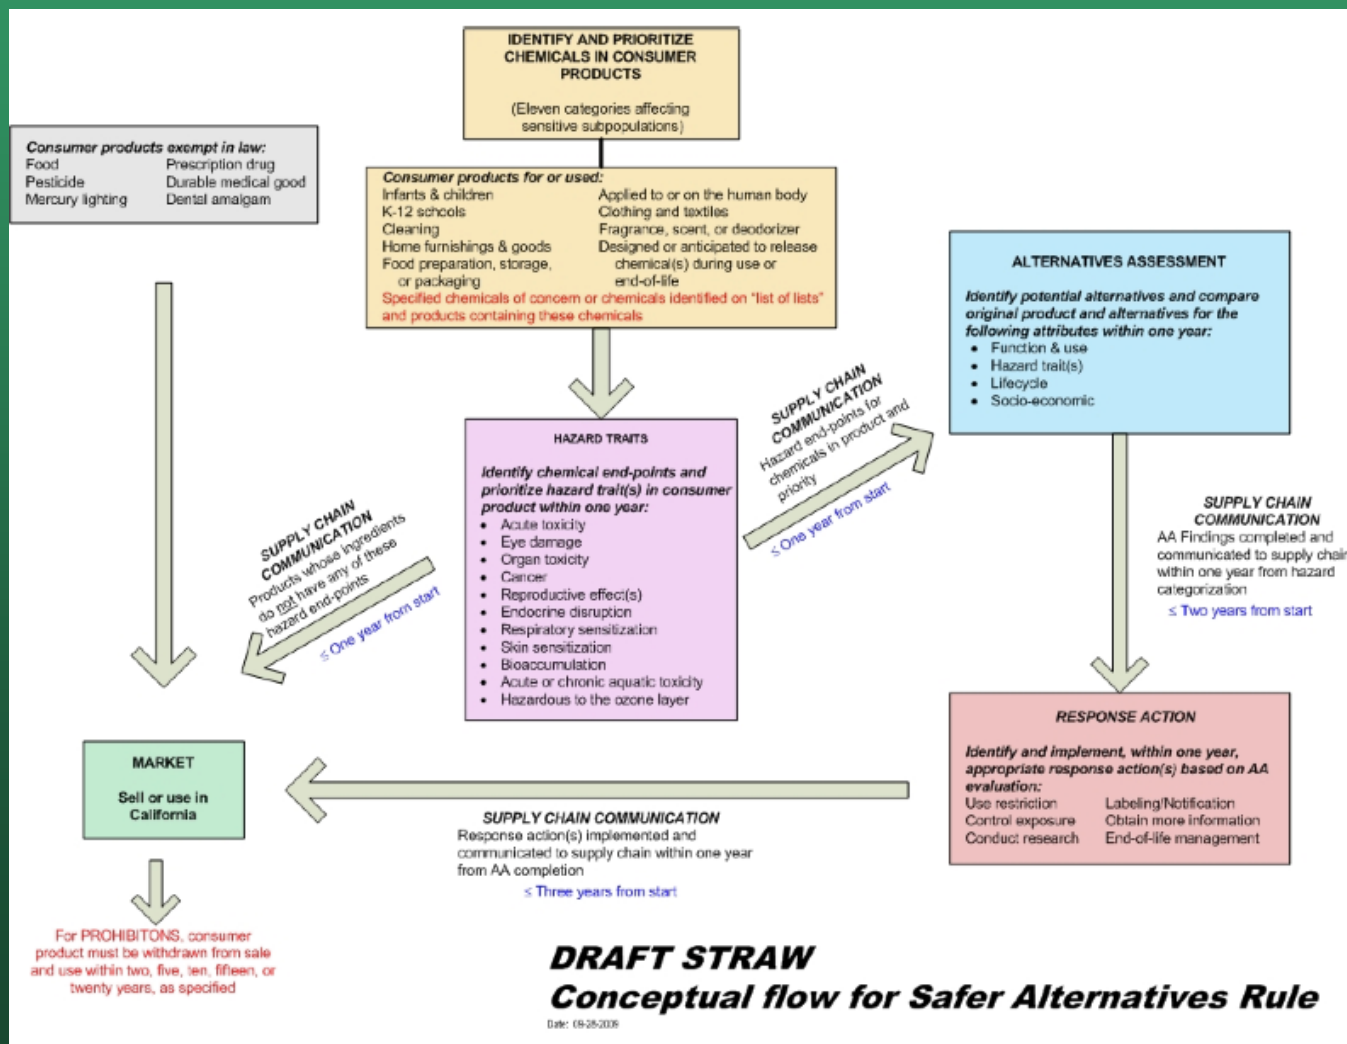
IDENTIFY AND PRIORITIZE CHEMICALS IN CONSUMER PRODUCTS

(Eleven categories affecting sensitive subpopulations)

Consumer products exempt in law:
Food
Pesticide
Mercury lighting
Prescription drug
Durable medical good
Dental amalgam

Consumer products for or used:
Infants & children
K-12 schools
Cleaning
Home furnishings & goods
Food preparation, storage, or packaging
Applied to or on the human body
Clothing and textiles
Fragrance, scent, or deodorizer
Designed or anticipated to release chemical(s) during use or end-of-life
Specified chemicals of concern or chemicals identified on "list of lists" and products containing these chemicals

ALTERNATIVES ASSESSMENT

Identify potential alternatives and compare original product and alternatives for the following attributes within one year:
• Function & use
• Hazard trait(s)
• Lifecycle
• Socio-economic

SUPPLY CHAIN COMMUNICATION
Hazard end-points for chemicals in product and priority
≤ One year from start

HAZARD TRAITS

Identify chemical end-points and prioritize hazard trait(s) in consumer product within one year:
• Acute toxicity
• Eye damage
• Organ toxicity
• Cancer
• Reproductive effect(s)
• Endocrine disruption
• Respiratory sensitization
• Skin sensitization
• Bioaccumulation
• Acute or chronic aquatic toxicity
• Hazardous to the ozone layer

SUPPLY CHAIN COMMUNICATION
Products whose ingredients do not have any of these hazard end-points
≤ One year from start

SUPPLY CHAIN COMMUNICATION
AA Findings completed and communicated to supply chain within one year from hazard categorization
≤ Two years from start

MARKET

Sell or use in California

RESPONSE ACTION

Identify and implement, within one year, appropriate response action(s) based on AA evaluation:
Use restriction
Control exposure
Conduct research
Labeling/Notification
Obtain more information
End-of-life management

SUPPLY CHAIN COMMUNICATION
Response action(s) implemented and communicated to supply chain within one year from AA completion
≤ Three years from start

For PROHIBITONS, consumer product must be withdrawn from sale and use within two, five, ten, fifteen, or twenty years, as specified

DRAFT STRAW
Conceptual flow for Safer Alternatives Rule
Date: 09-28-2009